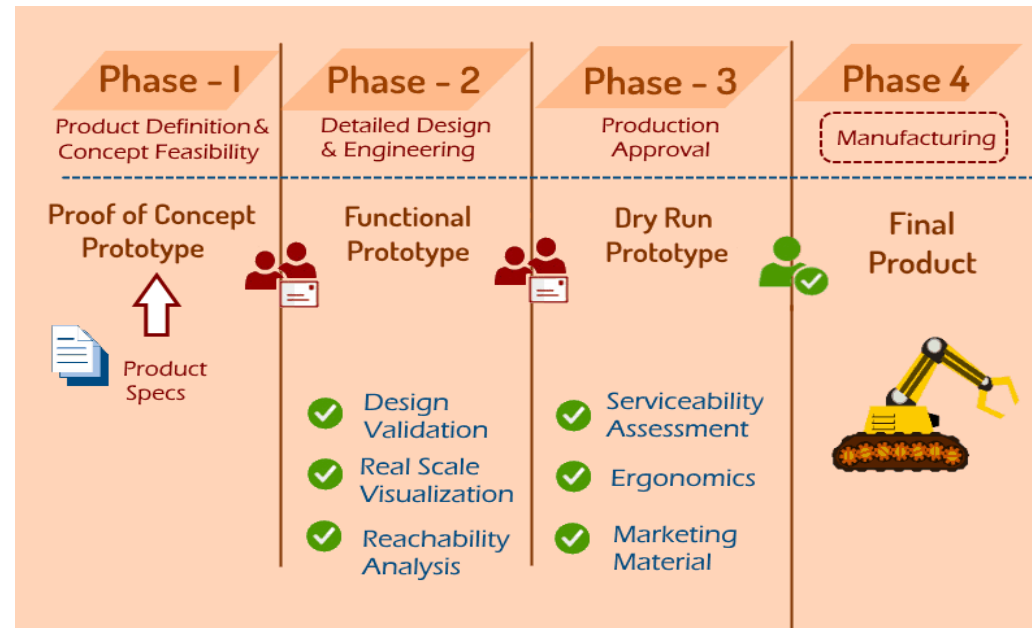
Phase - I
Product Definition & Concept Feasibility

Proof of Concept Prototype

Product Specs

Phase - 2
Detailed Design & Engineering

Functional Prototype

Design Validation

Real Scale Visualization

Reachability Analysis

Phase - 3
Production Approval

Dry Run Prototype

Serviceability Assessment

Ergonomics

Marketing Material

Phase 4
Manufacturing

Final Product